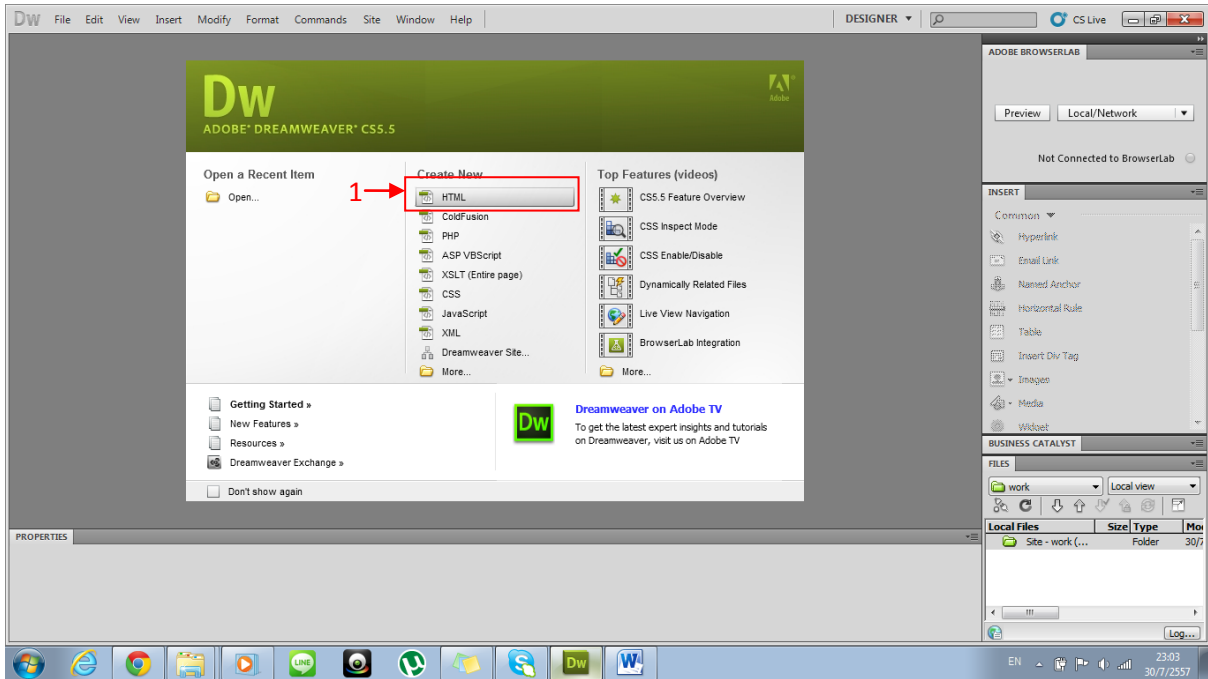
Dw File Edit View Insert Modify Format Commands Site Window Help

DESIGNER ▾

CS Live

Dw
ADOBE® DREAMWEAVER® CS5.5

Adobe

Open a Recent Item
Open...

Create New
HTML
ColdFusion
PHP
ASP VBScript
XSLT (Entire page)
CSS
JavaScript
XML
Dreamweaver Site...
More...

Top Features (videos)
CS5.5 Feature Overview
CSS Inspect Mode
CSS Enable/Disable
Dynamically Related Files
Live View Navigation
BrowserLab Integration
More...

1

Getting Started »
New Features »
Resources »
Dreamweaver Exchange »

Dw
Dreamweaver on Adobe TV
To get the latest expert insights and tutorials on Dreamweaver, visit us on Adobe TV

Don't show again

PROPERTIES

ADOBE BROWSERLAB
Preview Local/Network
Not Connected to BrowserLab

INSERT
Common
Hyperlink
Email Link
Named Anchor
Horizontal Rule
Table
Insert Div Tag
Images
Media
Widget

BUSINESS CATALYST
FILES
work
Local view

| Local Files | Size | Type | Mo |
|---|---|---|---|
| Site - work (... | | Folder | 30/7 |

Log...

EN 23:03 30/7/2557